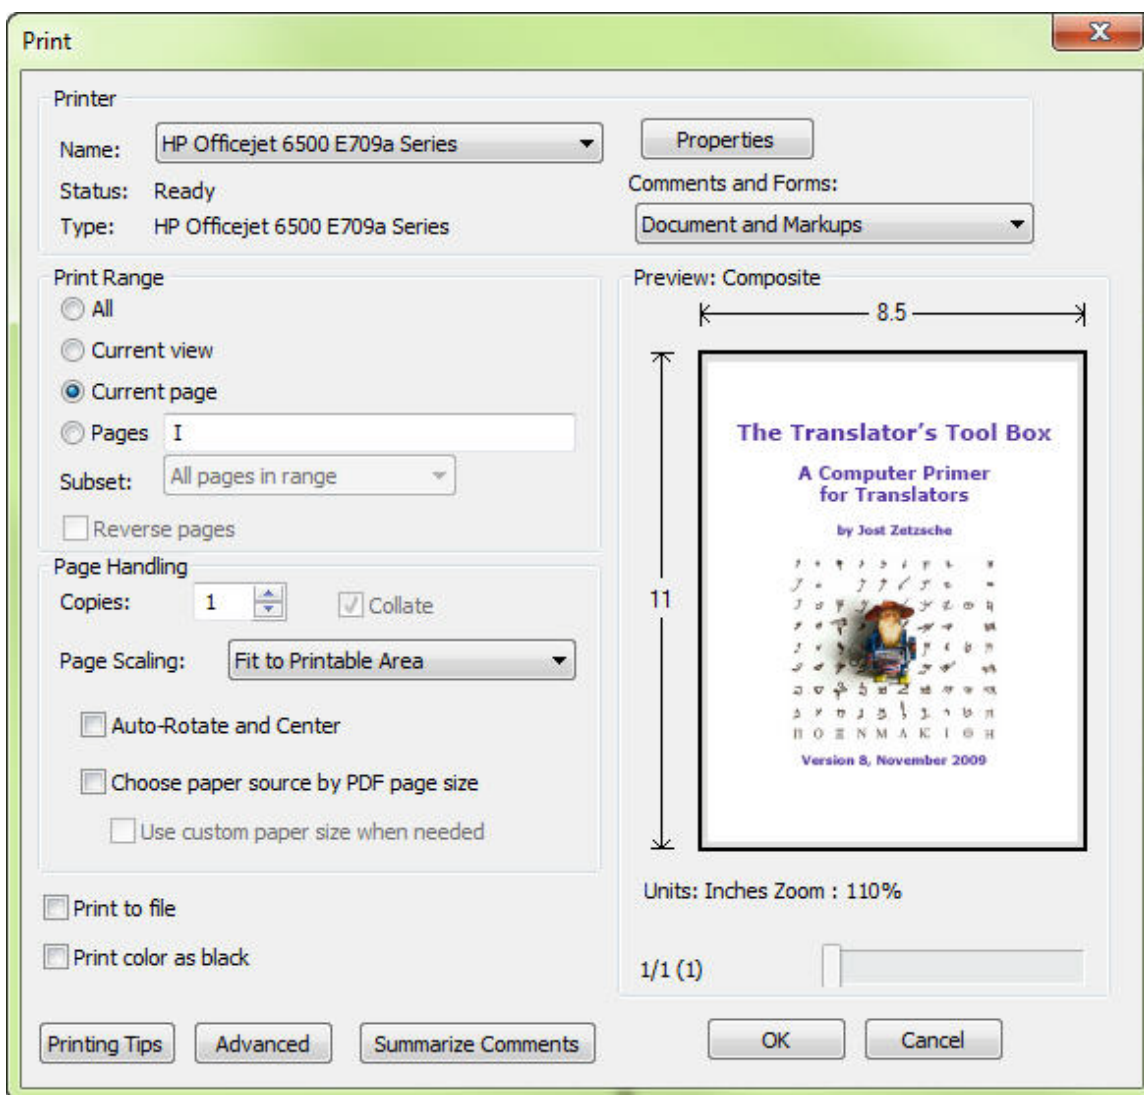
Print

Printer

Name: HP Officejet 6500 E709a Series

Properties

Status: Ready

Comments and Forms:

Type: HP Officejet 6500 E709a Series

Document and Markups

Print Range

All

Current view

Current page

Pages I

Subset: All pages in range

Reverse pages

Page Handling

Copies: 1

Collate

Page Scaling: Fit to Printable Area

Auto-Rotate and Center

Choose paper source by PDF page size

Use custom paper size when needed

Print to file

Print color as black

Preview: Composite

8.5

11

The Translator's Tool Box

A Computer Primer for Translators

by Jost Zetzsche

Version 8, November 2009

Units: Inches Zoom : 110%

1/1 (1)

Printing Tips

Advanced

Summarize Comments

OK

Cancel